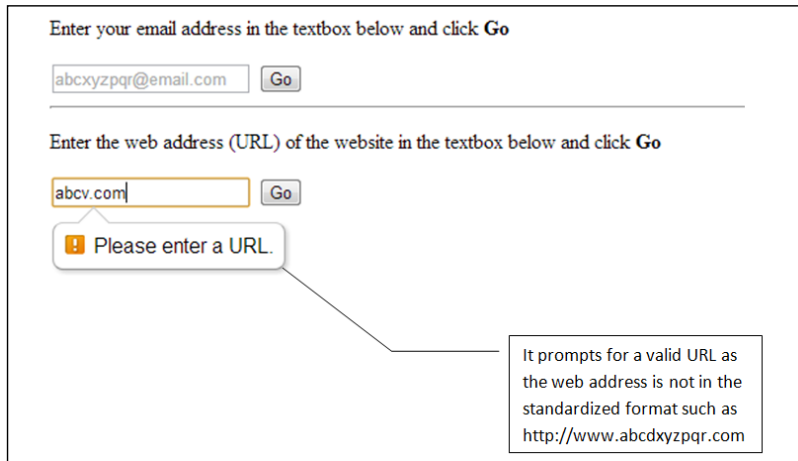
Enter your email address in the textbox below and click **Go**

abcxyzpqr@email.com Go

Enter the web address (URL) of the website in the textbox below and click **Go**

abcv.com Go

Please enter a URL.

It prompts for a valid URL as the web address is not in the standardized format such as http://www.abcdxyzpqr.com